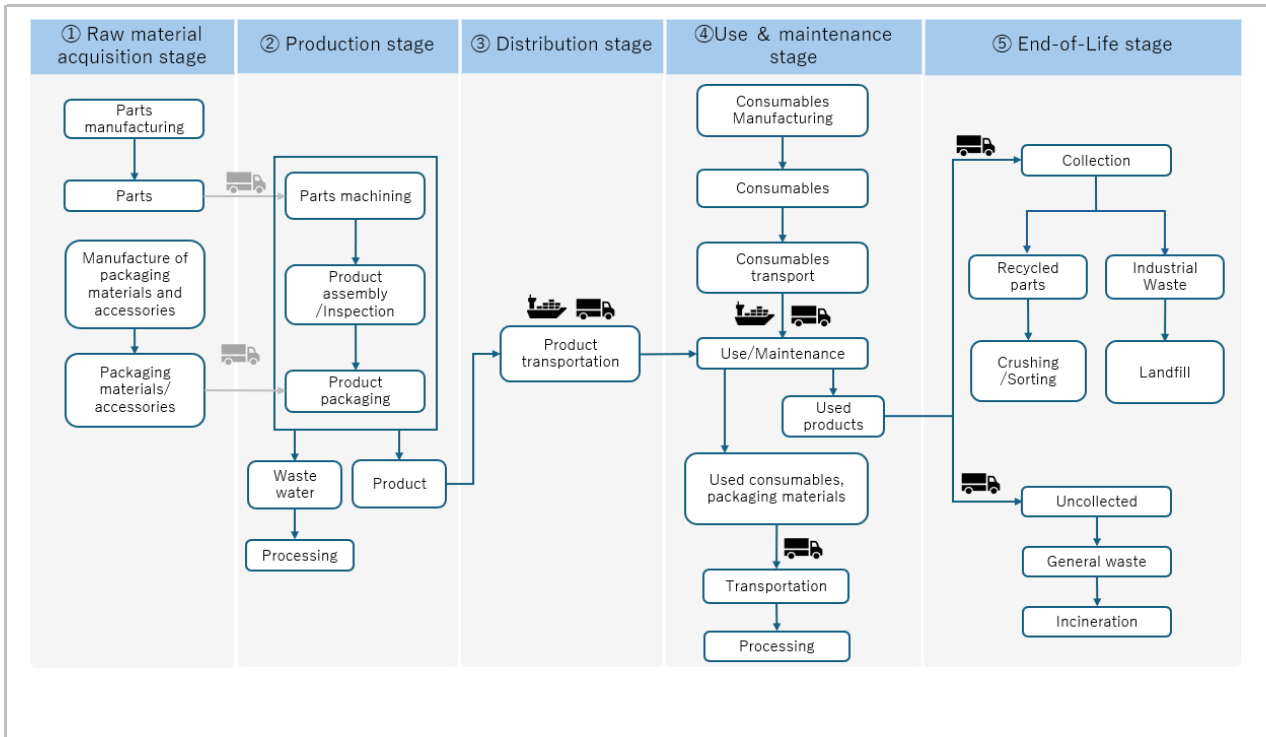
① Raw material acquisition stage

Parts manufacturing

Parts

Manufacture of packaging materials and accessories

Packaging materials/ accessories

② Production stage

Parts machining

Product assembly /Inspection

Product packaging

Waste water

Processing

Product

③ Distribution stage

Product transportation

④Use & maintenance stage

Consumables Manufacturing

Consumables

Consumables transport

Use/Maintenance

Used products

Used consumables, packaging materials

Transportation

Processing

⑤ End-of-Life stage

Collection

Recycled parts

Industrial Waste

Crushing /Sorting

Landfill

Uncollected

General waste

Incineration